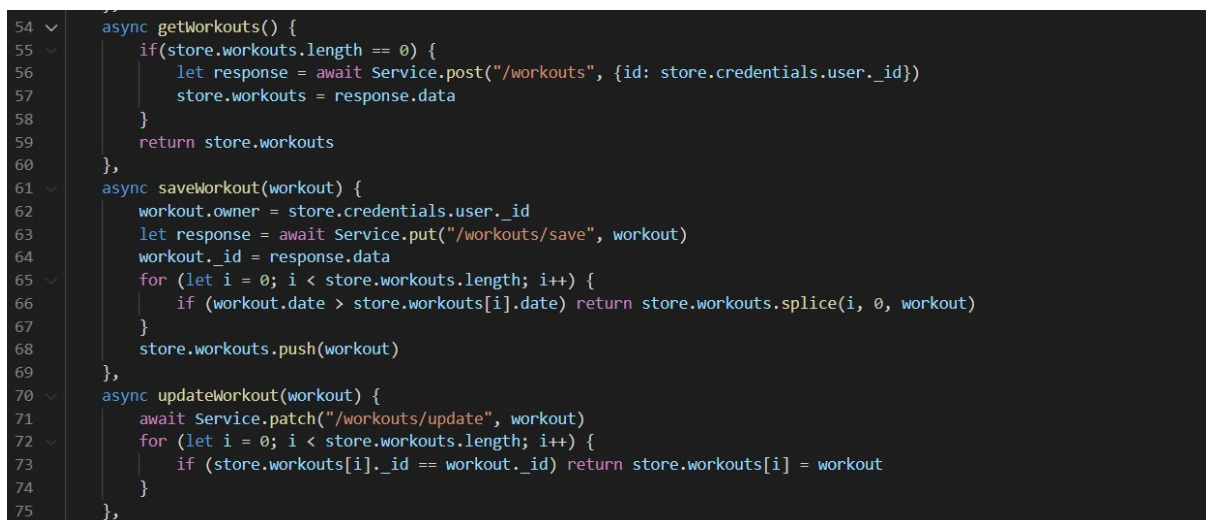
54    async getWorkouts() {
55        if(store.workouts.length == 0) {
56            let response = await Service.post("/workouts", {id: store.credentials.user._id})
57            store.workouts = response.data
58        }
59        return store.workouts
60    },
61    async saveWorkout(workout) {
62        workout.owner = store.credentials.user._id
63        let response = await Service.put("/workouts/save", workout)
64        workout._id = response.data
65        for (let i = 0; i < store.workouts.length; i++) {
66            if (workout.date > store.workouts[i].date) return store.workouts.splice(i, 0, workout)
67        }
68        store.workouts.push(workout)
69    },
70    async updateWorkout(workout) {
71        await Service.patch("/workouts/update", workout)
72        for (let i = 0; i < store.workouts.length; i++) {
73            if (store.workouts[i]._id == workout._id) return store.workouts[i] = workout
74        }
75    },